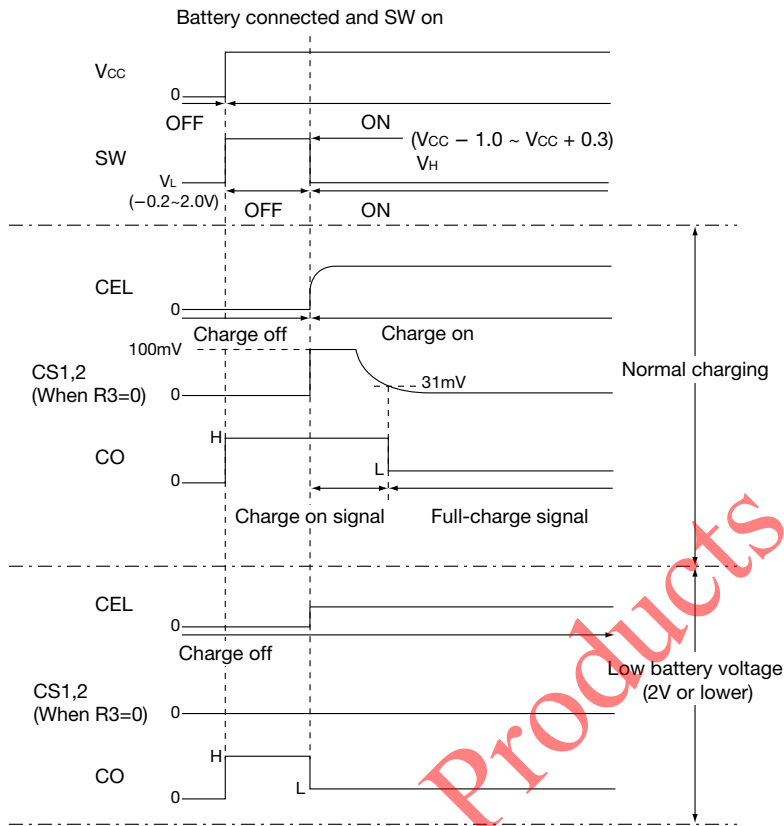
Battery connected and SW on

$V_{CC}$

0

OFF

ON

(VCC − 1.0 ~ VCC + 0.3)

SW

$V_H$

$V_L$

(−0.2~2.0V)

OFF

ON

CEL

0

Charge off

Charge on

100mV

CS1,2
(When R3=0)

31mV

Normal charging

0

CO

H

L

0

Charge on signal

Full-charge signal

CEL

0

Charge off

Low battery voltage
(2V or lower)

CS1,2
(When R3=0)

0

CO

H

L

0

Products